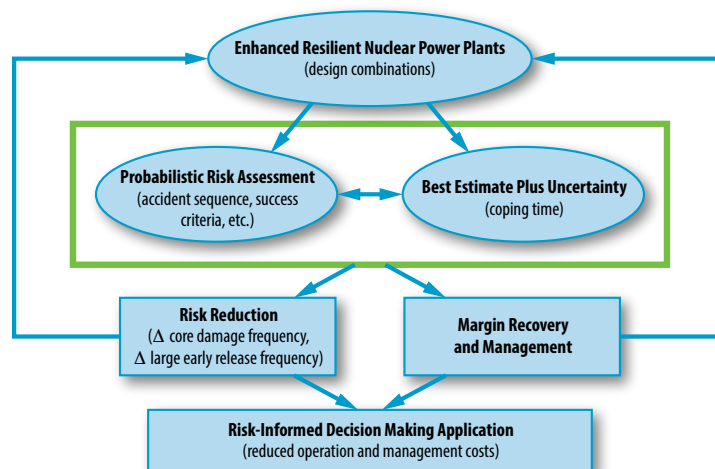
Enhanced Resilient Nuclear Power Plants
(design combinations)

Probabilistic Risk Assessment
(accident sequence, success criteria, etc.)

Best Estimate Plus Uncertainty
(coping time)

Risk Reduction
($\Delta$ core damage frequency, $\Delta$ large early release frequency)

Margin Recovery and Management

Risk-Informed Decision Making Application
(reduced operation and management costs)